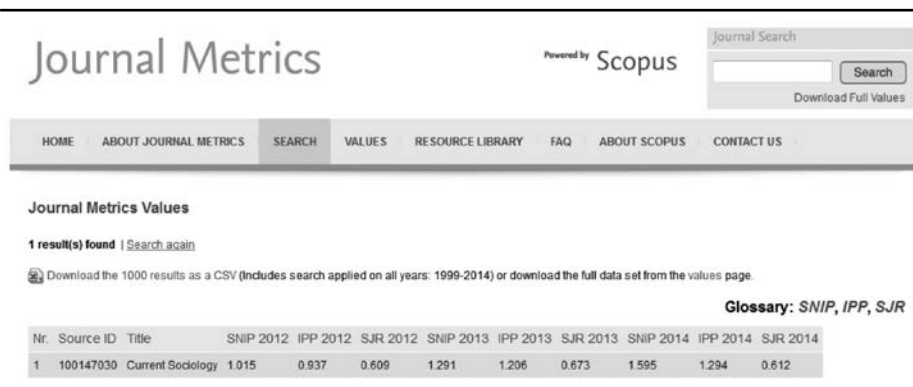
Journal Metrics

Powered by Scopus

Journal Search

Search

Download Full Values

HOME ABOUT JOURNAL METRICS SEARCH VALUES RESOURCE LIBRARY FAQ ABOUT SCOPUS CONTACT US

Journal Metrics Values

1 result(s) found | Search again

Download the 1000 results as a CSV (Includes search applied on all years: 1999-2014) or download the full data set from the values page.

Glossary: SNIP, IPP, SJR

| Nr. | Source ID | Title | SNIP 2012 | IPP 2012 | SJR 2012 | SNIP 2013 | IPP 2013 | SJR 2013 | SNIP 2014 | IPP 2014 | SJR 2014 |
|---|---|---|---|---|---|---|---|---|---|---|---|
| 1 | 100147030 | Current Sociology | 1.015 | 0.937 | 0.609 | 1.291 | 1.206 | 0.673 | 1.595 | 1.294 | 0.612 |